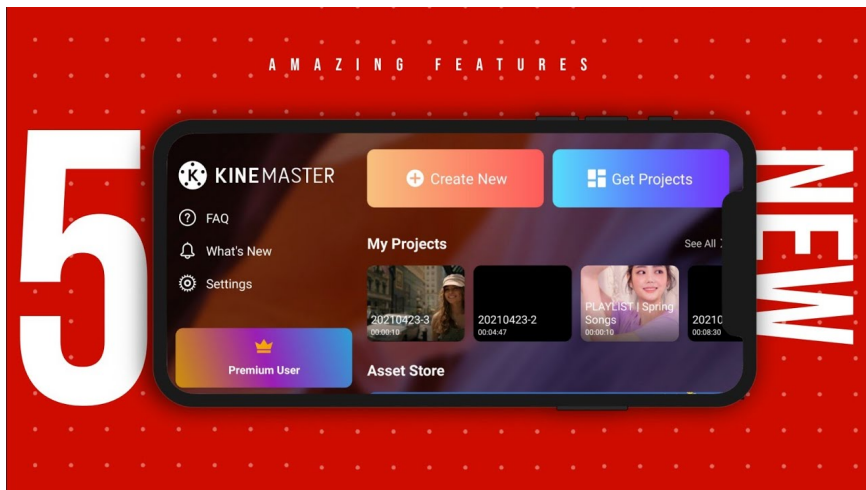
AMAZING FEATURES

5

NEW

KINEMASTER

FAQ

What's New

Settings

Premium User

Create New

Get Projects

My Projects

See All

20210423-3
00:00:10

20210423-2
00:04:47

PLAYLIST | Spring Songs
00:00:10

20210
00:08:30

Asset Store